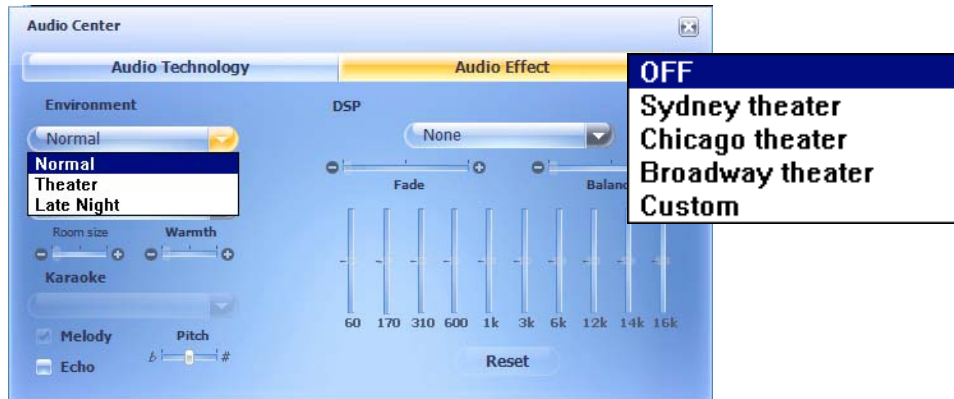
Audio Center

Audio Technology

Audio Effect

OFF
Sydney theater
Chicago theater
Broadway theater
Custom

Environment

Normal

Normal
Theater
Late Night

Room size

Warmth

Karaoke

Melody

Pitch

$b$

#

Echo

DSP

None

Fade

Balanc

60 170 310 600 1k 3k 6k 12k 14k 16k

Reset